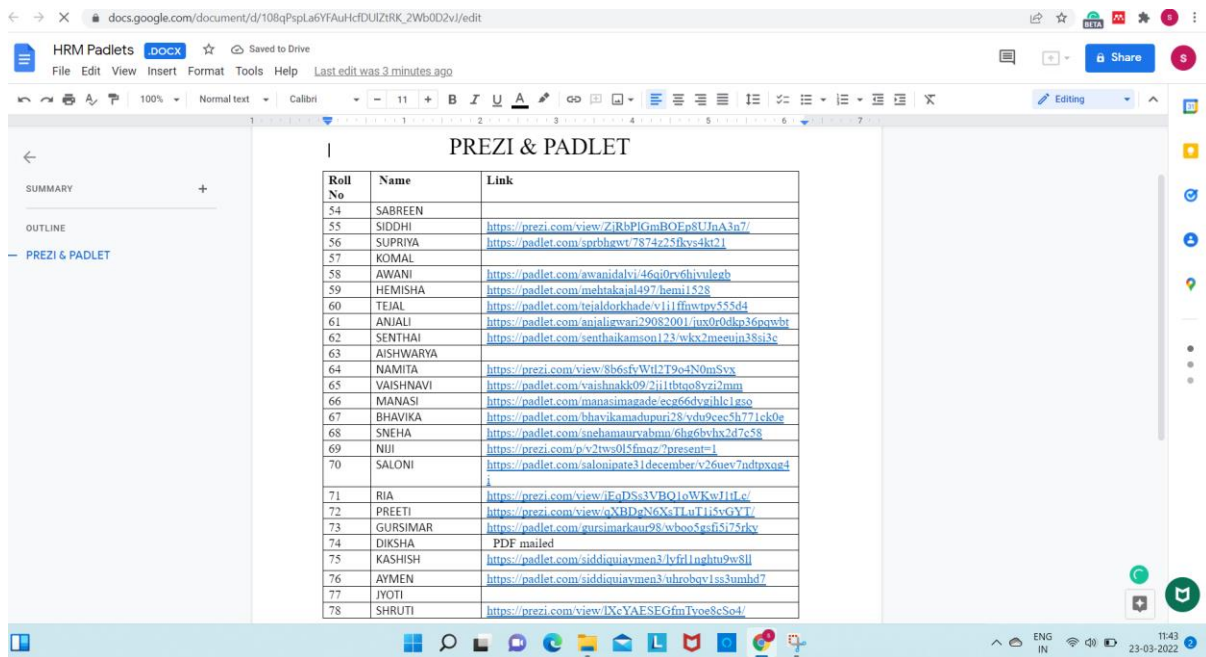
docs.google.com/document/d/108qPspLa6YFAuHcfDUlZtRK_2Wb0D2vJ/edit

HRM Padlets .DOCX Saved to Drive
File Edit View Insert Format Tools Help Last edit was 3 minutes ago
Share
100% Normal text Calibri 11 Editing

SUMMARY
OUTLINE
PREZI & PADLET

PREZI & PADLET

| Roll No | Name | Link |
|---|---|---|
| 54 | SABREEN | |
| 55 | SIDDHI | https://prezi.com/view/ZjRbPlGmBOEp8UJnA3n7/ |
| 56 | SUPRIYA | https://padlet.com/sprbhgwt/7874z25fkys4kt21 |
| 57 | KOMAL | |
| 58 | AWANI | https://padlet.com/awanidalvi/46qi0ry6hjvulegb |
| 59 | HEMISHA | https://padlet.com/mehtakajal497/hemi1528 |
| 60 | TEJAL | https://padlet.com/tejaldorkhade/v1i1ffnwtpy555d4 |
| 61 | ANJALI | https://padlet.com/anjaligwari29082001/jux0r0dkp36pqwbt |
| 62 | SENTHAI | https://padlet.com/senthaikamson123/wkx2meeujn38sj3c |
| 63 | AISHWARYA | |
| 64 | NAMITA | https://prezi.com/view/8b6sfyWtl2T9o4N0mSvx |
| 65 | VAISHNAVI | https://padlet.com/vaishnakk09/2ji1tbtqo8yzi2mm |
| 66 | MANASI | https://padlet.com/manasimagade/ecg66dygihlc1gso |
| 67 | BHAVIKA | https://padlet.com/bhavikamadupuri28/ydu9cec5h771ck0e |
| 68 | SNEHA | https://padlet.com/snehamauryabmn/6hg6byhx2d7c58 |
| 69 | NIJI | https://prezi.com/p/v2tws0l5fmqz/?present=1 |
| 70 | SALONI | https://padlet.com/salonipate31december/v26uev7ndtpxqg4i |
| 71 | RIA | https://prezi.com/view/iEqDSs3VBQ1oWKwJ1tLc/ |
| 72 | PREETI | https://prezi.com/view/qXBDgN6XsTLuT1i5vGYT/ |
| 73 | GURSIMAR | https://padlet.com/gursimarkaur98/wboo5gsfi5i75rky |
| 74 | DIKSHA | PDF mailed |
| 75 | KASHISH | https://padlet.com/siddiquiaymen3/lyfrl1nghtu9w8ll |
| 76 | AYMEN | https://padlet.com/siddiquiaymen3/uhrobqv1ss3umhd7 |
| 77 | JYOTI | |
| 78 | SHRUTI | https://prezi.com/view/lXcYAESEGfmTyoe8cSo4/ |

ENG IN 11:43 23-03-2022